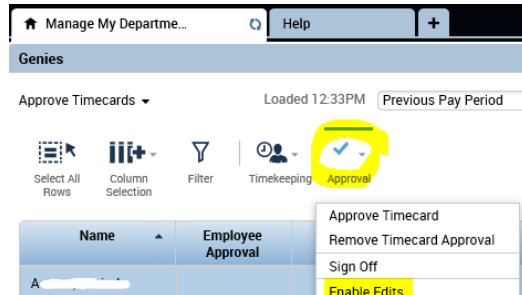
Manage My Departme...

Help

+

Genies

Approve Timecards

Loaded 12:33PM

Previous Pay Period

Select All Rows

Column Selection

Filter

Timekeeping

Approval

Name

Employee Approval

Approve Timecard

Remove Timecard Approval

Sign Off

Enable Edits

A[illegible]